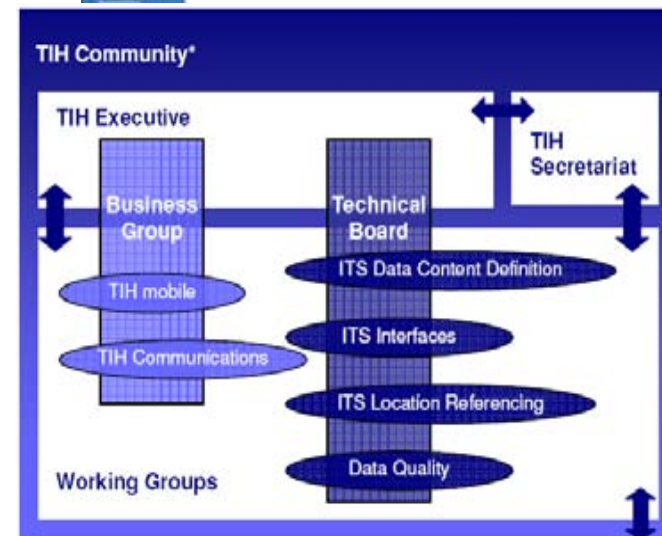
TIH Community*

TIH Executive

TIH Secretariat

Business Group

Technical Board

ITS Data Content Definition

TIH mobile

ITS Interfaces

TIH Communications

ITS Location Referencing

Data Quality

Working Groups